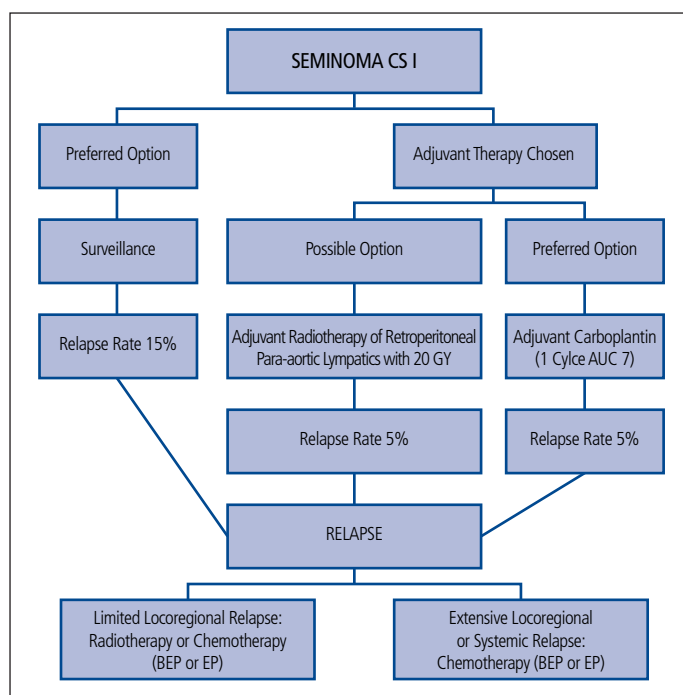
SEMINOMA CS I

Preferred Option

Adjuvant Therapy Chosen

Surveillance

Possible Option

Preferred Option

Relapse Rate 15%

Adjuvant Radiotherapy of Retroperitoneal Para-aortic Lympatics with 20 GY

Adjuvant Carboplantin (1 Cylce AUC 7)

Relapse Rate 5%

Relapse Rate 5%

RELAPSE

Limited Locoregional Relapse: Radiotherapy or Chemotherapy (BEP or EP)

Extensive Locoregional or Systemic Relapse: Chemotherapy (BEP or EP)